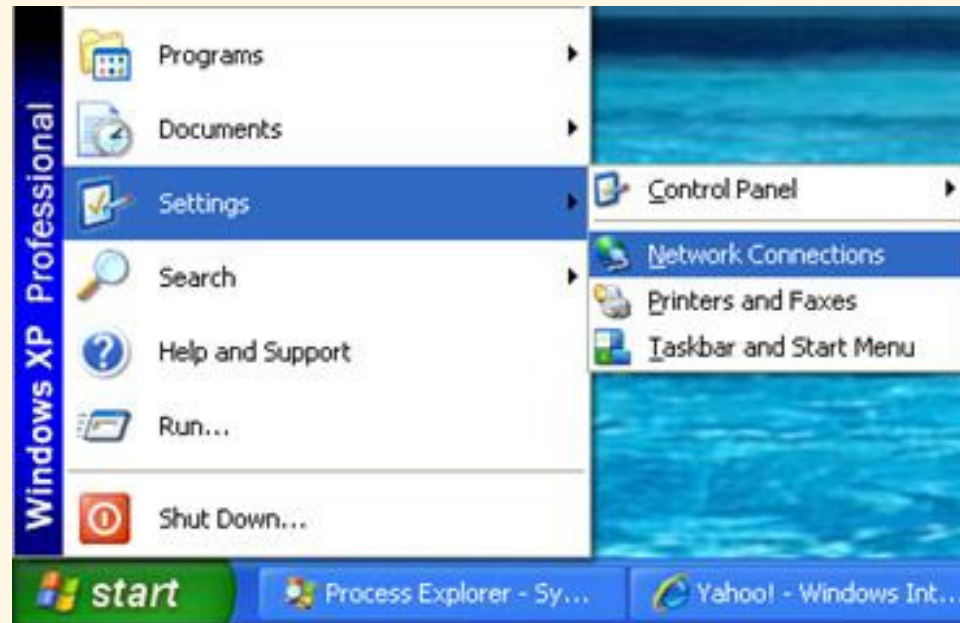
Windows XP Professional

Programs
Documents
Settings
Search
Help and Support
Run...
Shut Down...

Control Panel
Network Connections
Printers and Faxes
Taskbar and Start Menu

start
Process Explorer - Sy...
Yahoo! - Windows Int...